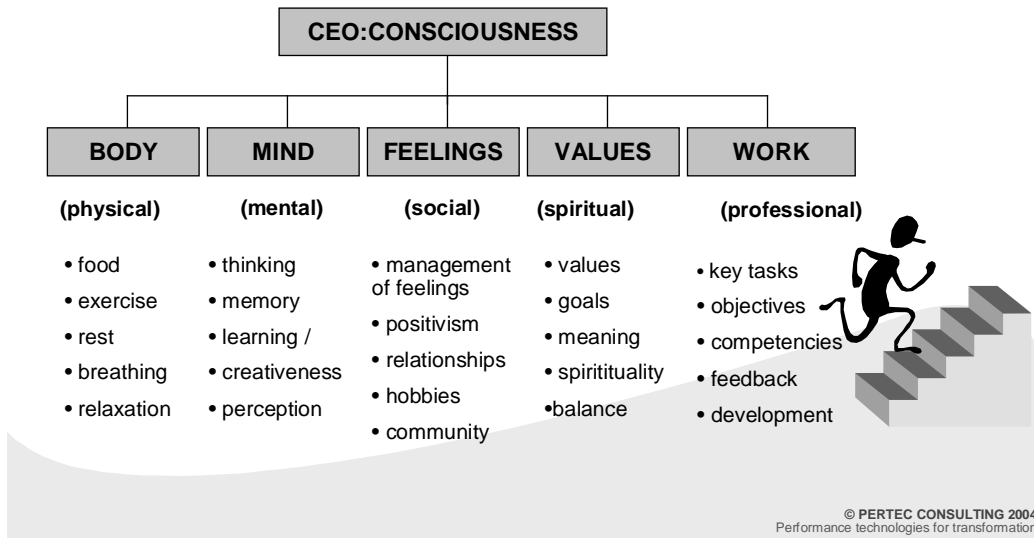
CEO:CONSCIOUSNESS

BODY

(physical)

• food
• exercise
• rest
• breathing
• relaxation

MIND

(mental)

• thinking
• memory
• learning /
• creativeness
• perception

FEELINGS

(social)

• management of feelings
• positivism
• relationships
• hobbies
• community

VALUES

(spiritual)

• values
• goals
• meaning
• spiritituality
•balance

WORK

(professional)

• key tasks
• objectives
• competencies
• feedback
• development

© PERTEC CONSULTING 2004
Performance technologies for transformation